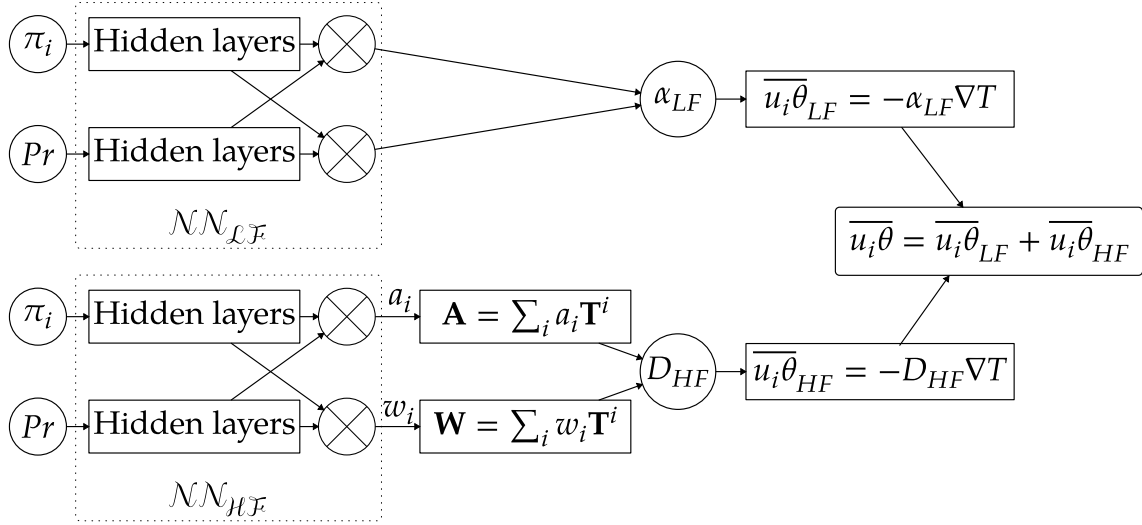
$\pi_i$ Hidden layers

$Pr$ Hidden layers

$\mathcal{NN}_{\mathcal{LF}}$

$\alpha_{LF}$

$\overline{u_i\theta}_{LF} = -\alpha_{LF}\nabla T$

$\overline{u_i\theta} = \overline{u_i\theta}_{LF} + \overline{u_i\theta}_{HF}$

$\pi_i$ Hidden layers

$Pr$ Hidden layers

$a_i$

$\mathbf{A} = \sum_i a_i\mathbf{T}^i$

$w_i$

$\mathbf{W} = \sum_i w_i\mathbf{T}^i$

$D_{HF}$

$\overline{u_i\theta}_{HF} = -D_{HF}\nabla T$

$\mathcal{NN}_{\mathcal{HF}}$